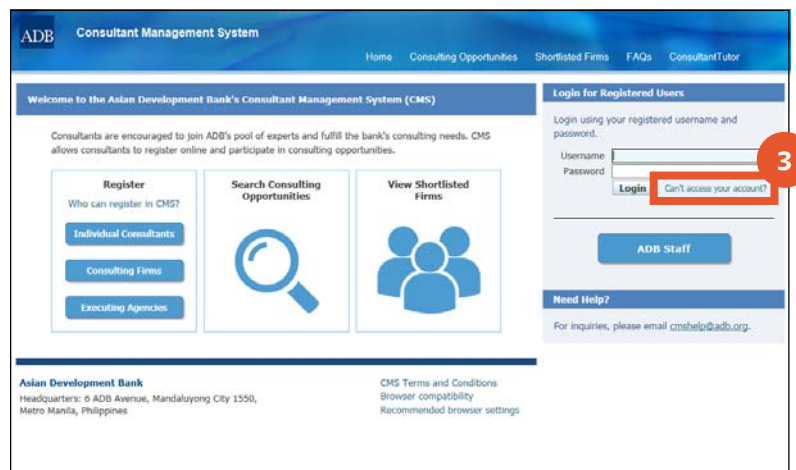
ADB Consultant Management System

Home Consulting Opportunities Shortlisted Firms FAQs ConsultantTutor

Welcome to the Asian Development Bank's Consultant Management System (CMS)

Consultants are encouraged to join ADB's pool of experts and fulfill the bank's consulting needs. CMS allows consultants to register online and participate in consulting opportunities.

Register
Who can register in CMS?
Individual Consultants
Consulting Firms
Executing Agencies

Search Consulting Opportunities

View Shortlisted Firms

Login for Registered Users
Login using your registered username and password.
Username
Password
Login
Can't access your account?
3

ADB Staff

Need Help?
For inquiries, please email cmshelp@adb.org.

Asian Development Bank
Headquarters: 6 ADB Avenue, Mandaluyong City 1550, Metro Manila, Philippines

CMS Terms and Conditions
Browser compatibility
Recommended browser settings